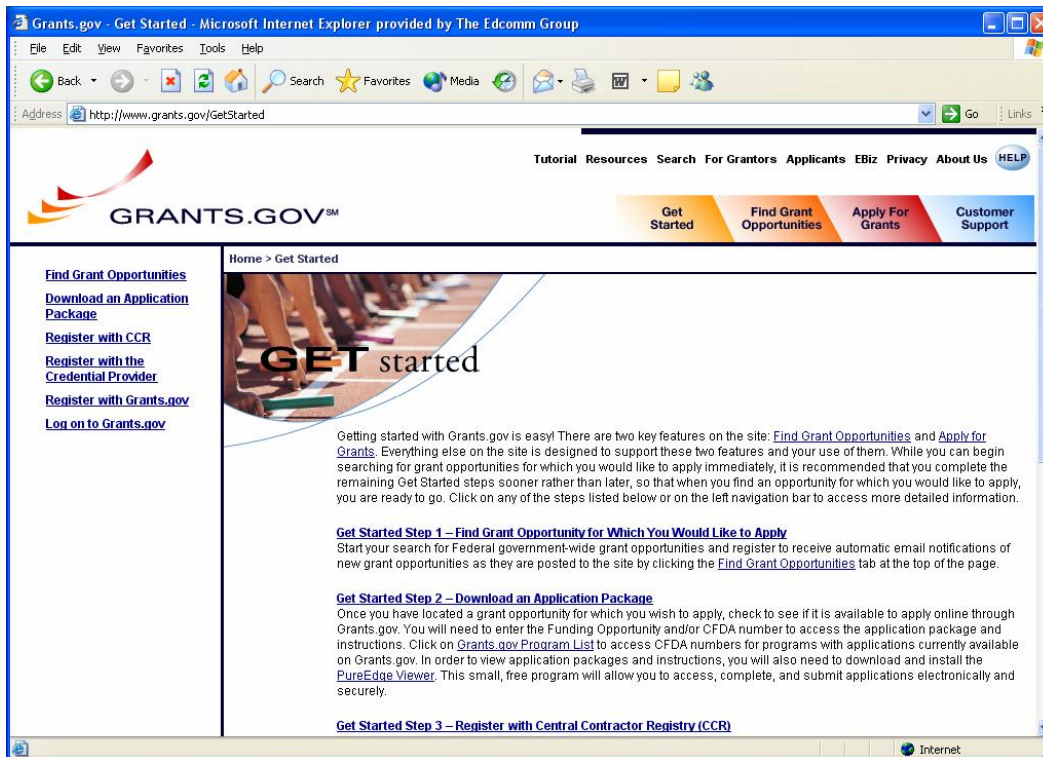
Grants.gov - Get Started - Microsoft Internet Explorer provided by The Edcomm Group

File Edit View Favorites Tools Help

Back Search Favorites Media

Address http://www.grants.gov/GetStarted Go Links

Tutorial Resources Search For Grantors Applicants EBiz Privacy About Us HELP

GRANTS.GOV℠

Get Started | Find Grant Opportunities | Apply For Grants | Customer Support

Find Grant Opportunities
Download an Application Package
Register with CCR
Register with the Credential Provider
Register with Grants.gov
Log on to Grants.gov

Home > Get Started

GET started

Getting started with Grants.gov is easy! There are two key features on the site: Find Grant Opportunities and Apply for Grants. Everything else on the site is designed to support these two features and your use of them. While you can begin searching for grant opportunities for which you would like to apply immediately, it is recommended that you complete the remaining Get Started steps sooner rather than later, so that when you find an opportunity for which you would like to apply, you are ready to go. Click on any of the steps listed below or on the left navigation bar to access more detailed information.

Get Started Step 1 – Find Grant Opportunity for Which You Would Like to Apply
Start your search for Federal government-wide grant opportunities and register to receive automatic email notifications of new grant opportunities as they are posted to the site by clicking the Find Grant Opportunities tab at the top of the page.

Get Started Step 2 – Download an Application Package
Once you have located a grant opportunity for which you wish to apply, check to see if it is available to apply online through Grants.gov. You will need to enter the Funding Opportunity and/or CFDA number to access the application package and instructions. Click on Grants.gov Program List to access CFDA numbers for programs with applications currently available on Grants.gov. In order to view application packages and instructions, you will also need to download and install the PureEdge Viewer. This small, free program will allow you to access, complete, and submit applications electronically and securely.

Get Started Step 3 – Register with Central Contractor Registry (CCR)

Internet